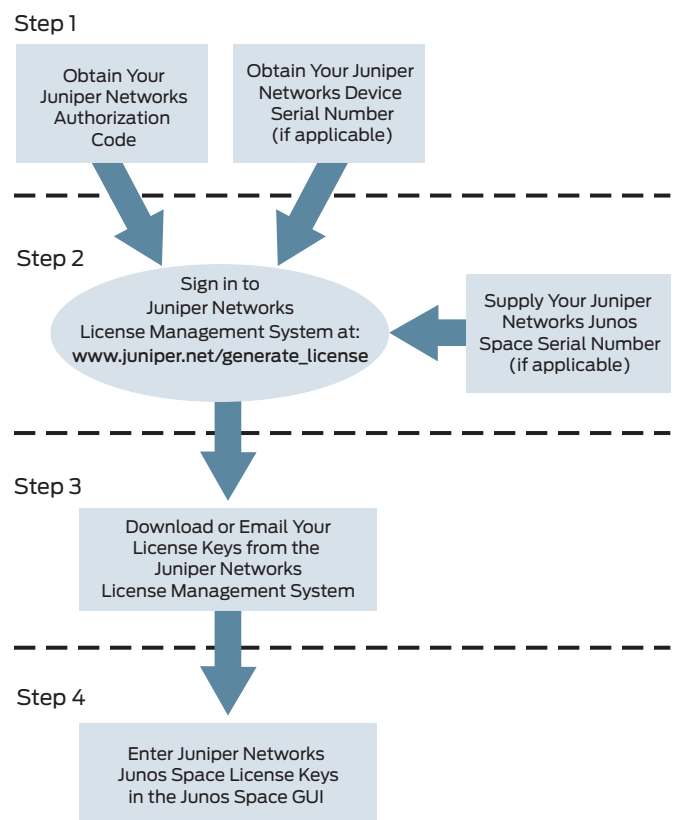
Step 1

Obtain Your Juniper Networks Authorization Code

Obtain Your Juniper Networks Device Serial Number (if applicable)

Step 2

Sign in to Juniper Networks License Management System at: www.juniper.net/generate_license

Supply Your Juniper Networks Junos Space Serial Number (if applicable)

Step 3

Download or Email Your License Keys from the Juniper Networks License Management System

Step 4

Enter Juniper Networks Junos Space License Keys in the Junos Space GUI